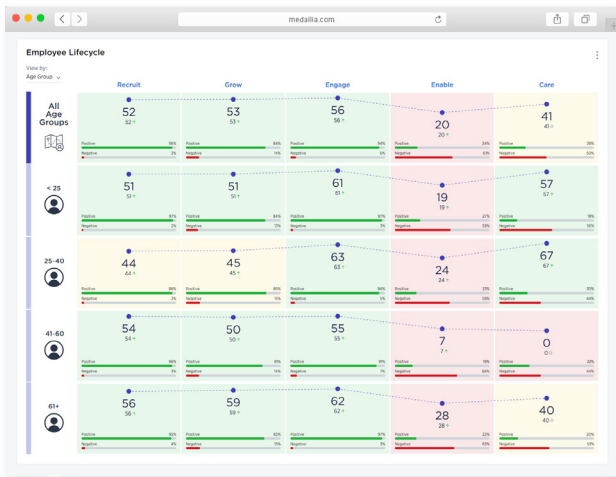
medallia.com

Employee Lifecycle

View by:
Age Group

| | Recruit | Grow | Engage | Enable | Care |
|---|---|---|---|---|---|
| All Age Groups | 52 52 | 53 53 | 56 56 | 20 20 | 41 41 |
| < 25 | 51 51 | 51 51 | 61 61 | 19 19 | 57 57 |
| 25-40 | 44 44 | 45 45 | 63 63 | 24 24 | 67 67 |
| 41-60 | 54 54 | 50 50 | 55 55 | 7 7 | 0 0 |
| 61+ | 56 56 | 59 59 | 62 62 | 28 28 | 40 40 |

Positive
Negative